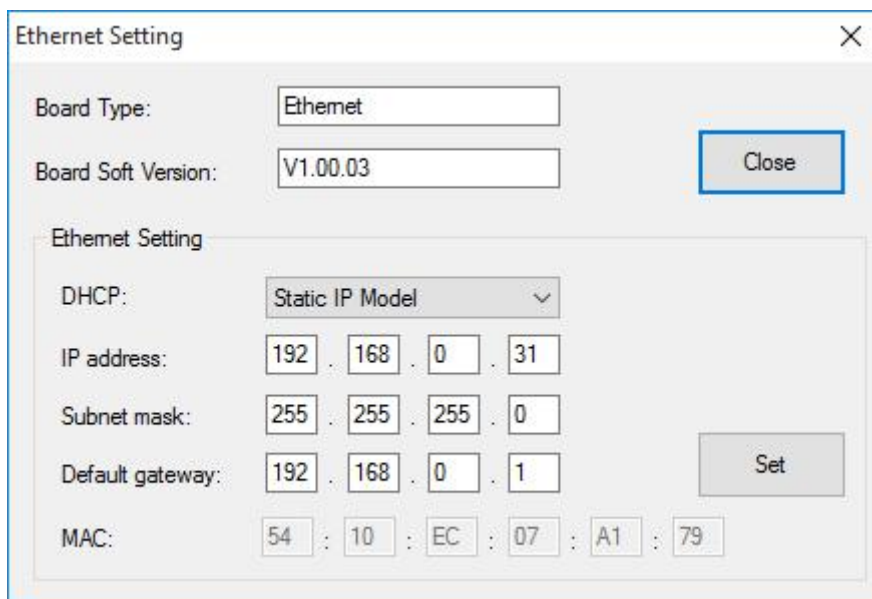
Ethernet Setting

×

Board Type: Ethernet

Board Soft Version: V1.00.03

Close

Ethernet Setting

DHCP: Static IP Model

IP address: 192 . 168 . 0 . 31

Subnet mask: 255 . 255 . 255 . 0

Default gateway: 192 . 168 . 0 . 1

Set

MAC: 54 : 10 : EC : 07 : A1 : 79